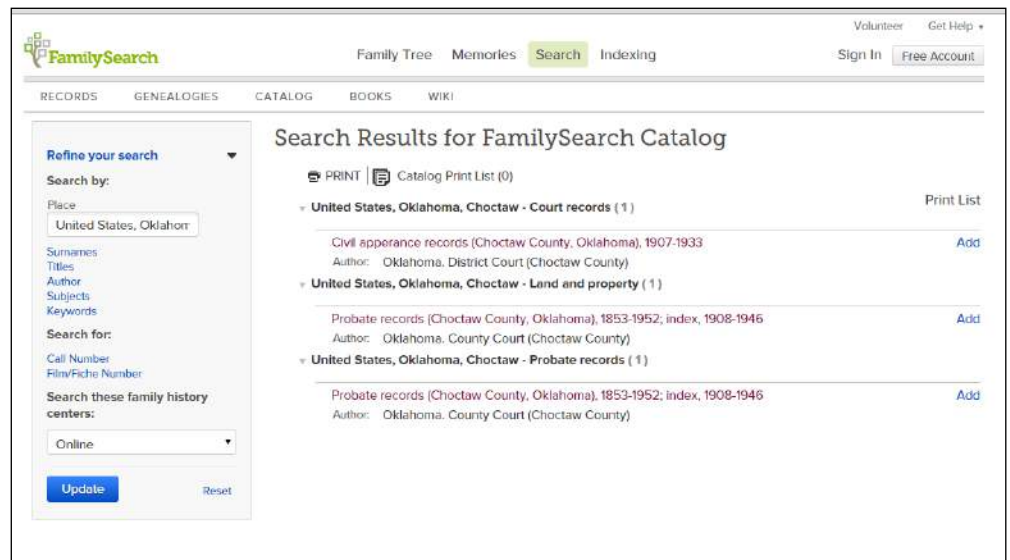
FamilySearch

Volunteer Get Help

Family Tree Memories Search Indexing

Sign In Free Account

RECORDS GENEALOGIES CATALOG BOOKS WIKI

Refine your search

Search by:

Place

United States, Oklahom

Surnames
Titles
Author
Subjects
Keywords

Search for:

Call Number
Film/Fiche Number

Search these family history centers:

Online

Update Reset

Search Results for FamilySearch Catalog

PRINT Catalog Print List (0)

United States, Oklahoma, Choctaw - Court records (1)

Print List

Civil apperance records (Choctaw County, Oklahoma), 1907-1933
Author: Oklahoma. District Court (Choctaw County)

Add

United States, Oklahoma, Choctaw - Land and property (1)

Probate records (Choctaw County, Oklahoma), 1853-1952; index, 1908-1946
Author: Oklahoma. County Court (Choctaw County)

Add

United States, Oklahoma, Choctaw - Probate records (1)

Probate records (Choctaw County, Oklahoma), 1853-1952; index, 1908-1946
Author: Oklahoma. County Court (Choctaw County)

Add